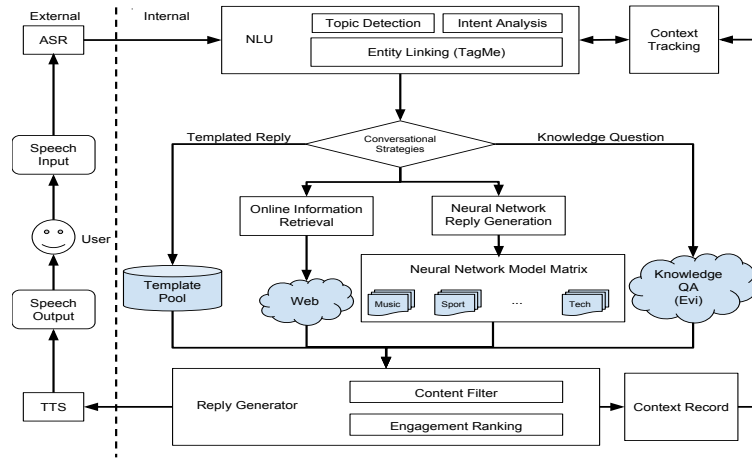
External

Internal

ASR

NLU

Topic Detection

Intent Analysis

Entity Linking (TagMe)

Context Tracking

Speech Input

User

Speech Output

TTS

Templated Reply

Conversational Strategies

Knowledge Question

Online Information Retrieval

Neural Network Reply Generation

Neural Network Model Matrix

Template Pool

Web

Music

Sport

...

Tech

Knowledge QA (Evi)

Reply Generator

Content Filter

Engagement Ranking

Context Record